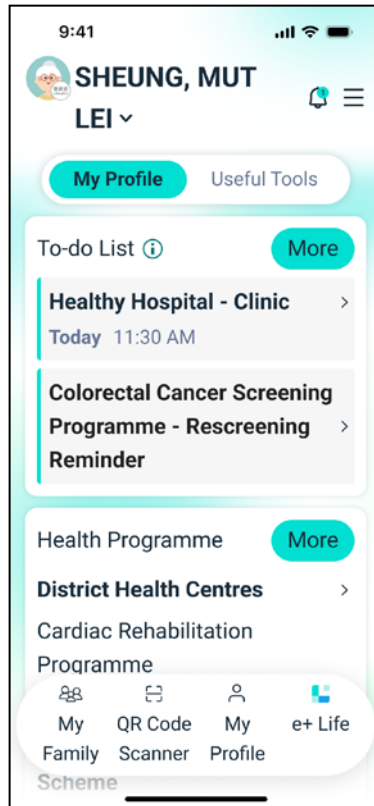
9:41

SHEUNG, MUT LEI

My Profile
Useful Tools

To-do List ⓘ
More

Healthy Hospital - Clinic
Today 11:30 AM

Colorectal Cancer Screening Programme - Rescreening Reminder

Health Programme
More

District Health Centres

Cardiac Rehabilitation Programme

Scheme

My Family
QR Code Scanner
My Profile
e+ Life